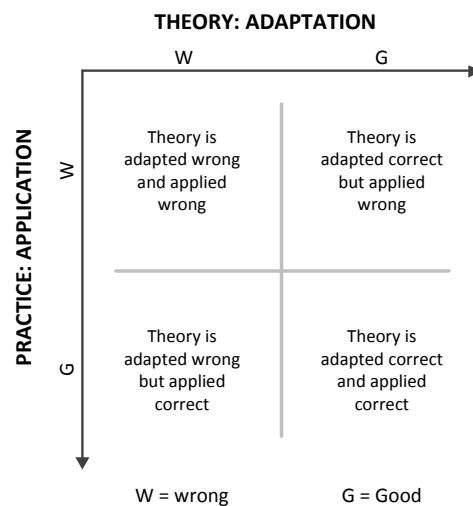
THEORY: ADAPTATION

W

G

PRACTICE: APPLICATION

W

G

Theory is adapted wrong and applied wrong

Theory is adapted correct but applied wrong

Theory is adapted wrong but applied correct

Theory is adapted correct and applied correct

W = wrong

G = Good